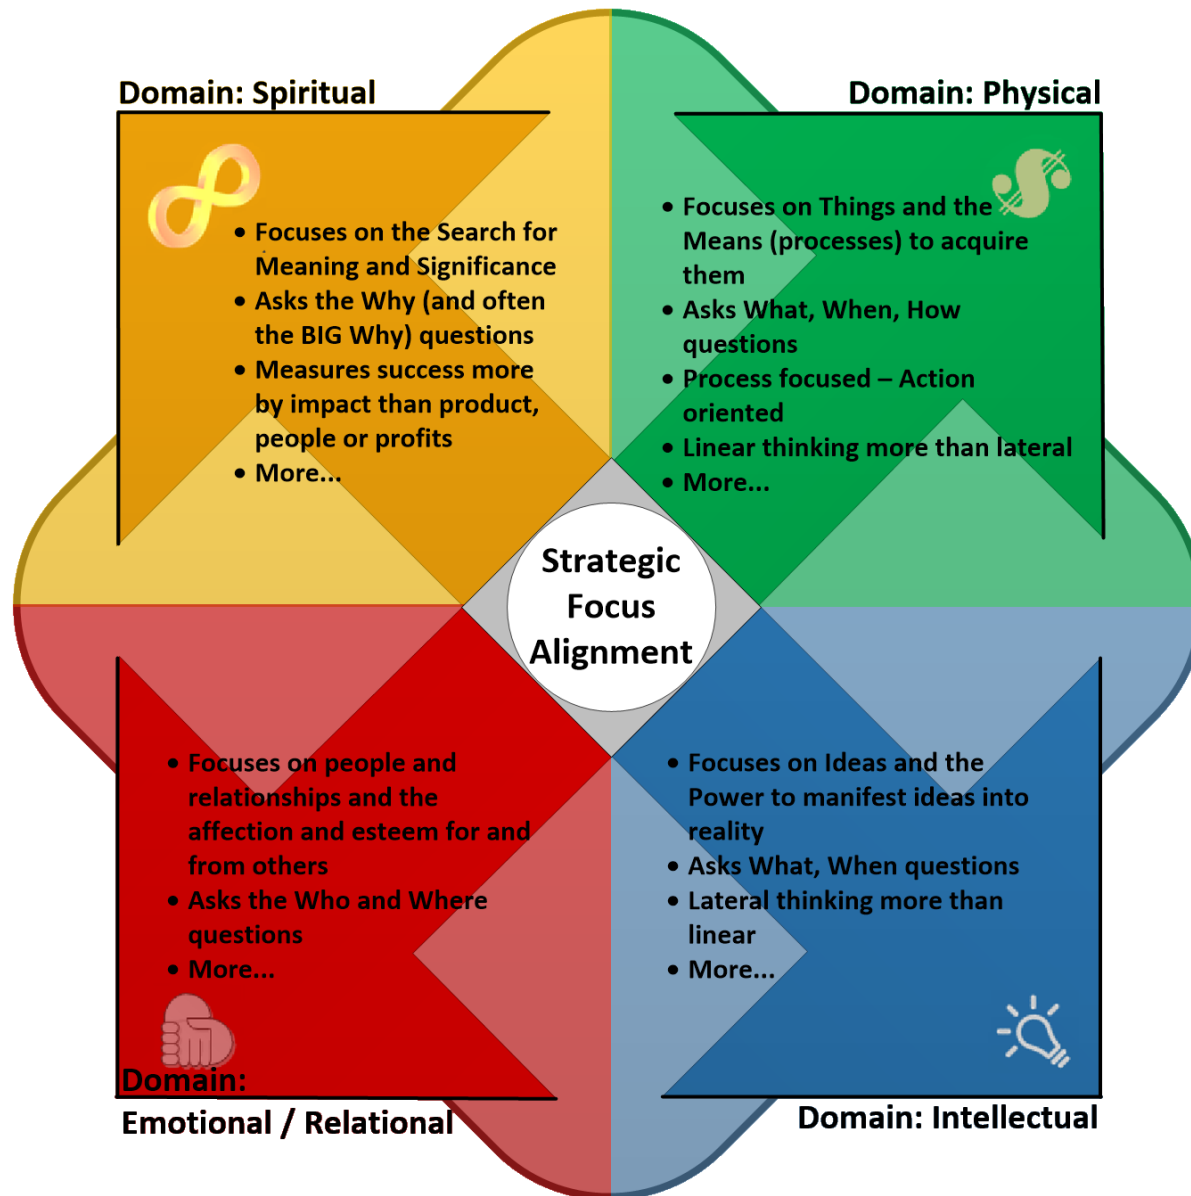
Domain: Spiritual

- Focuses on the Search for Meaning and Significance
- Asks the Why (and often the BIG Why) questions
- Measures success more by impact than product, people or profits
- More...

Domain: Physical

- Focuses on Things and the Means (processes) to acquire them
- Asks What, When, How questions
- Process focused – Action oriented
- Linear thinking more than lateral
- More...

Strategic Focus Alignment

- Focuses on people and relationships and the affection and esteem for and from others
- Asks the Who and Where questions
- More...

Domain: Emotional / Relational

- Focuses on Ideas and the Power to manifest ideas into reality
- Asks What, When questions
- Lateral thinking more than linear
- More...

Domain: Intellectual